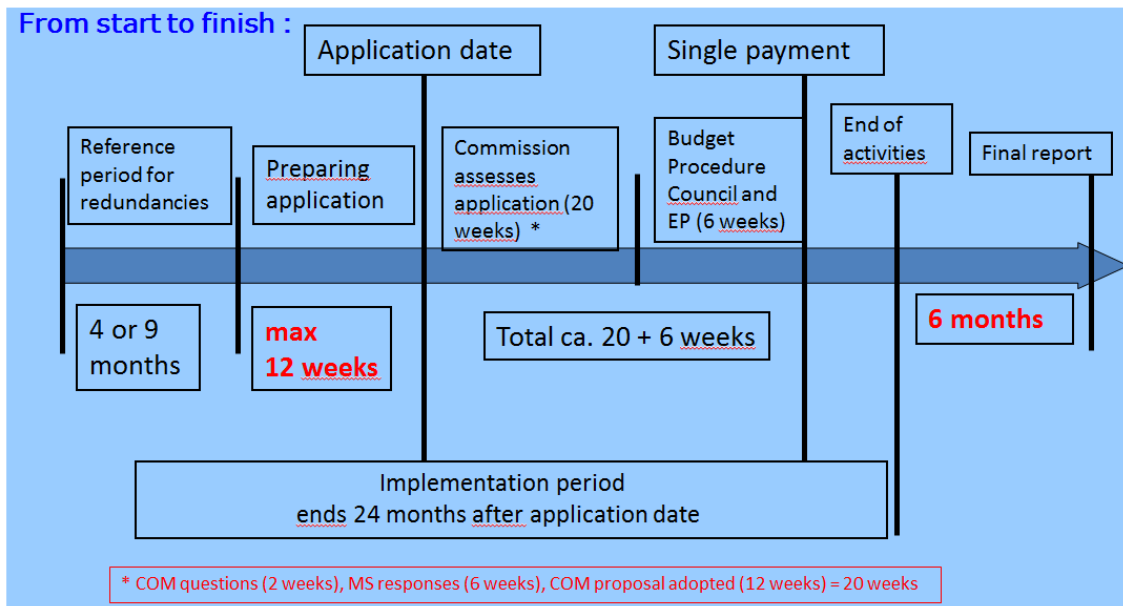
From start to finish :

Application date

Single payment

Reference period for redundancies

Preparing application

Commission assesses application (20 weeks) *

Budget Procedure Council and EP (6 weeks)

End of activities

Final report

4 or 9 months

max 12 weeks

Total ca. 20 + 6 weeks

6 months

Implementation period ends 24 months after application date

* COM questions (2 weeks), MS responses (6 weeks), COM proposal adopted (12 weeks) = 20 weeks